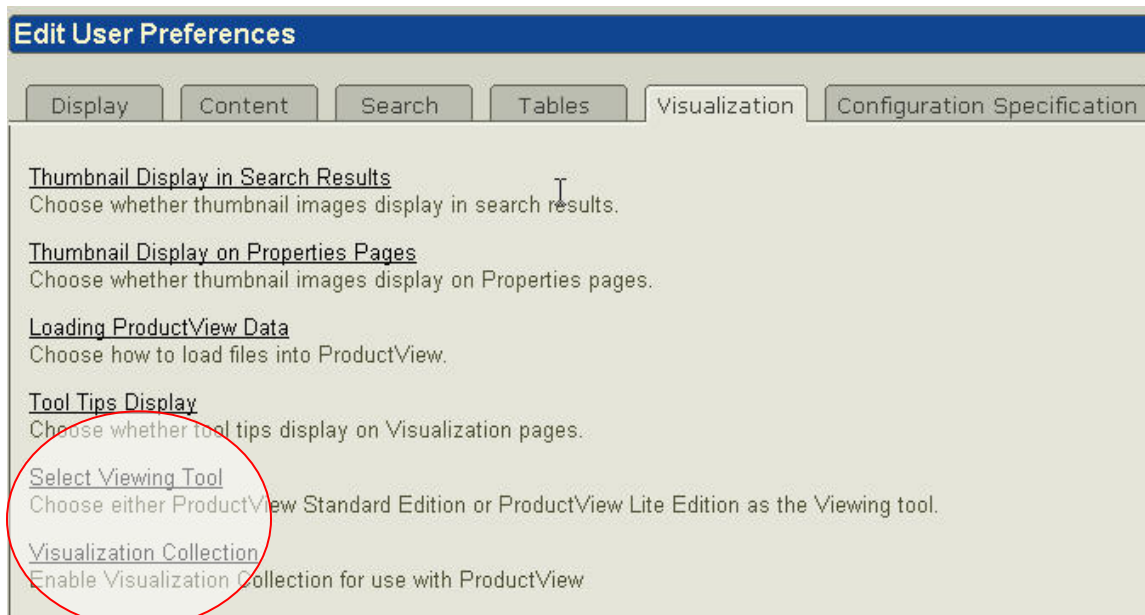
Edit User Preferences

Display | Content | Search | Tables | Visualization | Configuration Specification

Thumbnail Display in Search Results
Choose whether thumbnail images display in search results.

Thumbnail Display on Properties Pages
Choose whether thumbnail images display on Properties pages.

Loading ProductView Data
Choose how to load files into ProductView.

Tool Tips Display
Choose whether tool tips display on Visualization pages.

Select Viewing Tool
Choose either ProductView Standard Edition or ProductView Lite Edition as the Viewing tool.

Visualization Collection
Enable Visualization Collection for use with ProductView